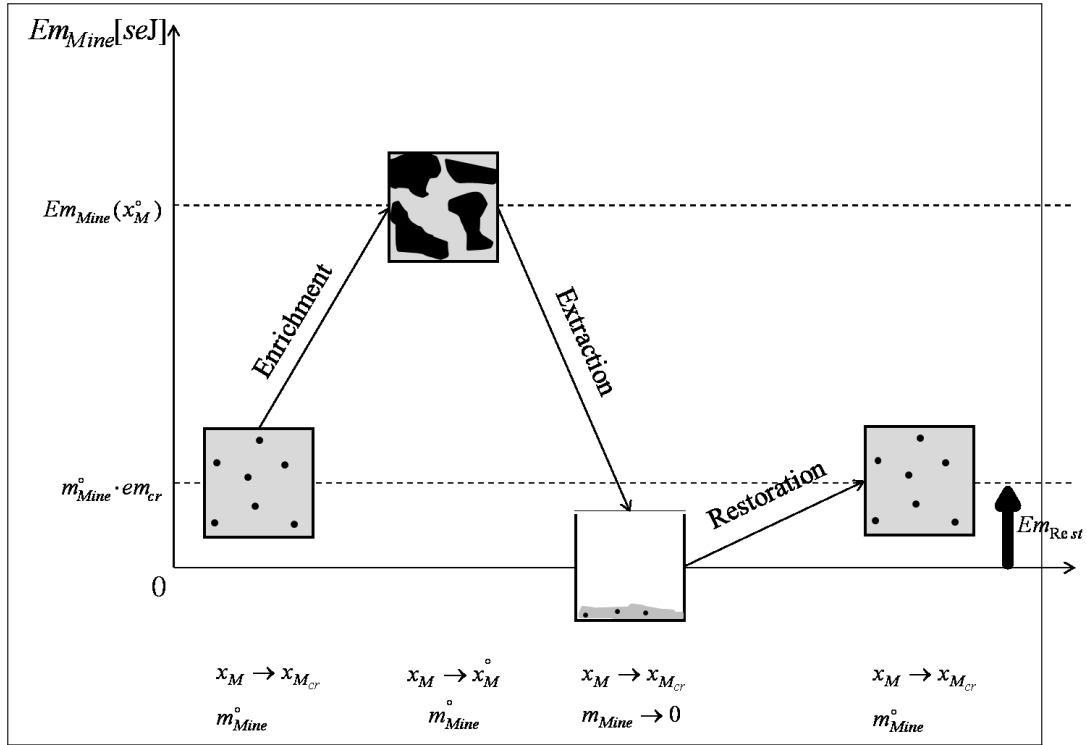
$Em_{Mine}[seJ]$

$Em_{Mine}(x_M^\circ)$

$m_{Mine}^\circ \cdot em_{cr}$

0

Enrichment

Extraction

Restoration

$Em_{Rest}$

$x_M \rightarrow x_{M_{cr}}$
$m_{Mine}^\circ$

$x_M \rightarrow x_M^\circ$
$m_{Mine}^\circ$

$x_M \rightarrow x_{M_{cr}}$
$m_{Mine} \rightarrow 0$

$x_M \rightarrow x_{M_{cr}}$
$m_{Mine}^\circ$